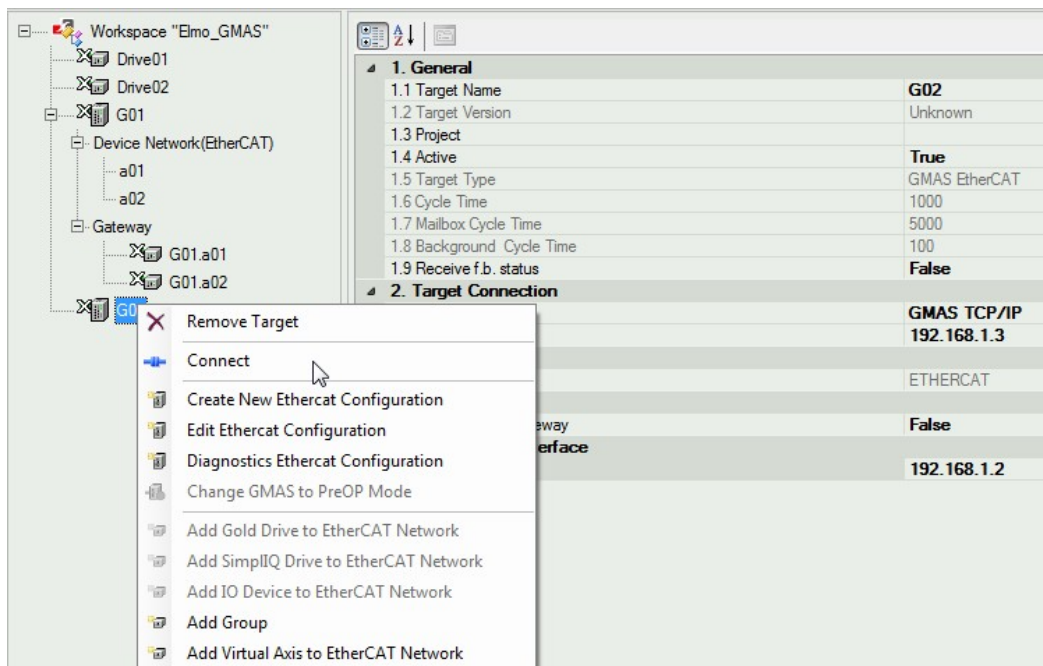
Workspace "Elmo_GMAS"
Drive01
Drive02
G01
Device Network(EtherCAT)
a01
a02
Gateway
G01.a01
G01.a02
G0

| | |
|---|---|
| 1. General | |
| 1.1 Target Name | G02 |
| 1.2 Target Version | Unknown |
| 1.3 Project | |
| 1.4 Active | True |
| 1.5 Target Type | GMAS EtherCAT |
| 1.6 Cycle Time | 1000 |
| 1.7 Mailbox Cycle Time | 5000 |
| 1.8 Background Cycle Time | 100 |
| 1.9 Receive f.b. status | False |
| 2. Target Connection | |
| | GMAS TCP/IP |
| | 192.168.1.3 |
| | ETHERCAT |
| eway | False |
| erface | |
| | 192.168.1.2 |

Remove Target
Connect
Create New Ethercat Configuration
Edit Ethercat Configuration
Diagnostics Ethercat Configuration
Change GMAS to PreOP Mode
Add Gold Drive to EtherCAT Network
Add SimplIQ Drive to EtherCAT Network
Add IO Device to EtherCAT Network
Add Group
Add Virtual Axis to EtherCAT Network